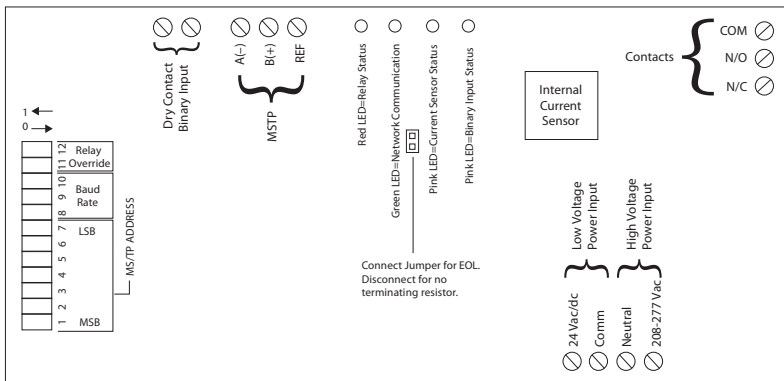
Dry Contact
Binary Input

A(–)
B(+)
REF

MSTP

Red LED=Relay Status

Green LED=Network Communication

Pink LED=Current Sensor Status

Pink LED=Binary Input Status

Internal
Current
Sensor

Contacts

COM
N/O
N/C

1
0

12
11
Relay
Override

10
9
Baud
Rate
8

7
LSB
6
5
4
3
2
1
MSB

MS/TP ADDRESS

Connect Jumper for EOL.
Disconnect for no
terminating resistor.

Low Voltage
Power Input

High Voltage
Power Input

24 Vac/dc
Comm
Neutral
208-277 Vac